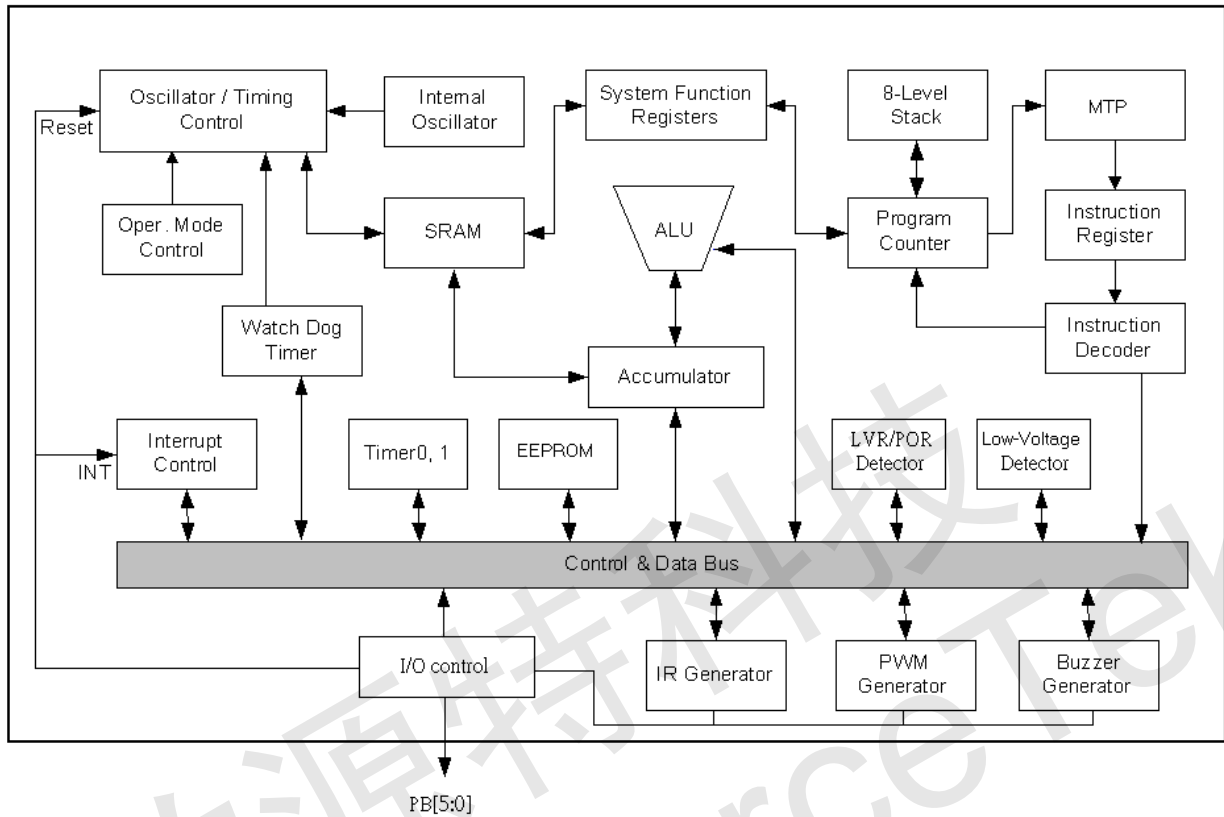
Oscillator / Timing Control

Internal Oscillator

System Function Registers

8-Level Stack

MTP

Reset

Oper. Mode Control

SRAM

ALU

Program Counter

Instruction Register

Watch Dog Timer

Instruction Decoder

Accumulator

Interrupt Control

INT

Timer0, 1

EEPROM

LVR/POR Detector

Low-Voltage Detector

Control & Data Bus

I/O control

IR Generator

PWM Generator

Buzzer Generator

PB[5:0]

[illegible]特科技

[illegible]rceTe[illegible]